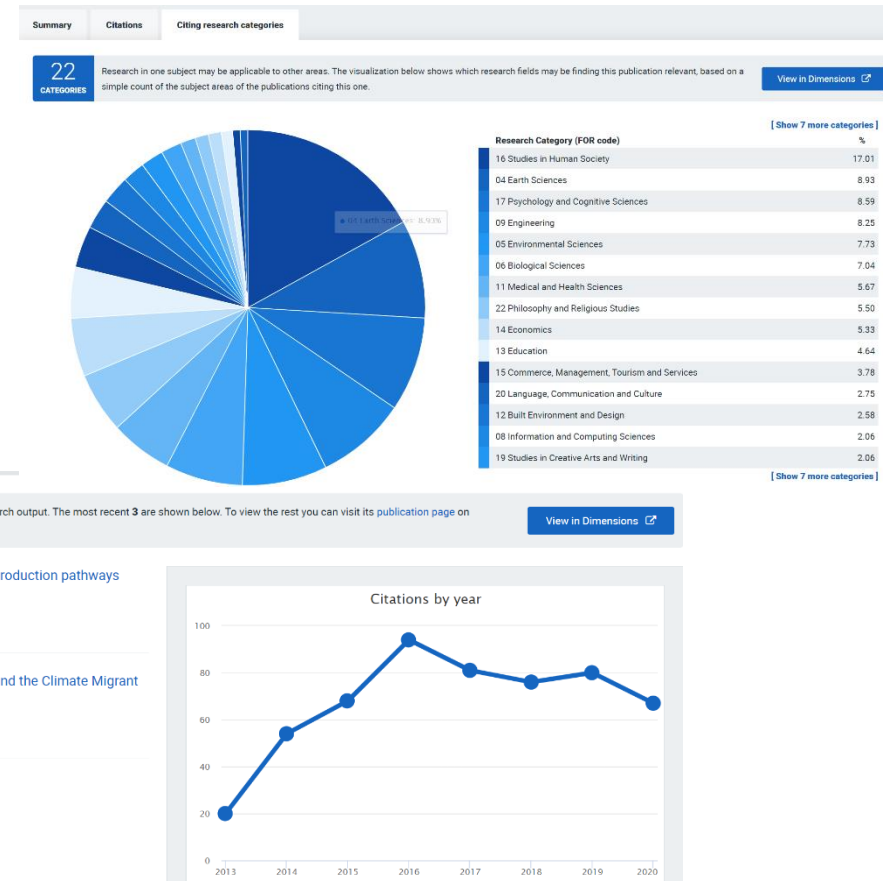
Summary | Citations | Citing research categories

22
CATEGORIES

Research in one subject may be applicable to other areas. The visualization below shows which research fields may be finding this publication relevant, based on a simple count of the subject areas of the publications citing this one.

View in Dimensions

● 04 Earth Sciences: 8.93%

[ Show 7 more categories ]

| Research Category (FOR code) | % |
|---|---|
| 16 Studies in Human Society | 17.01 |
| 04 Earth Sciences | 8.93 |
| 17 Psychology and Cognitive Sciences | 8.59 |
| 09 Engineering | 8.25 |
| 05 Environmental Sciences | 7.73 |
| 06 Biological Sciences | 7.04 |
| 11 Medical and Health Sciences | 5.67 |
| 22 Philosophy and Religious Studies | 5.50 |
| 14 Economics | 5.33 |
| 13 Education | 4.64 |
| 15 Commerce, Management, Tourism and Services | 3.78 |
| 20 Language, Communication and Culture | 2.75 |
| 12 Built Environment and Design | 2.58 |
| 08 Information and Computing Sciences | 2.06 |
| 19 Studies in Creative Arts and Writing | 2.06 |

[ Show 7 more categories ]

rch output. The most recent 3 are shown below. To view the rest you can visit its publication page on

View in Dimensions

roduction pathways

nd the Climate Migrant

Citations by year

100
80
60
40
20
0
2013 2014 2015 2016 2017 2018 2019 2020